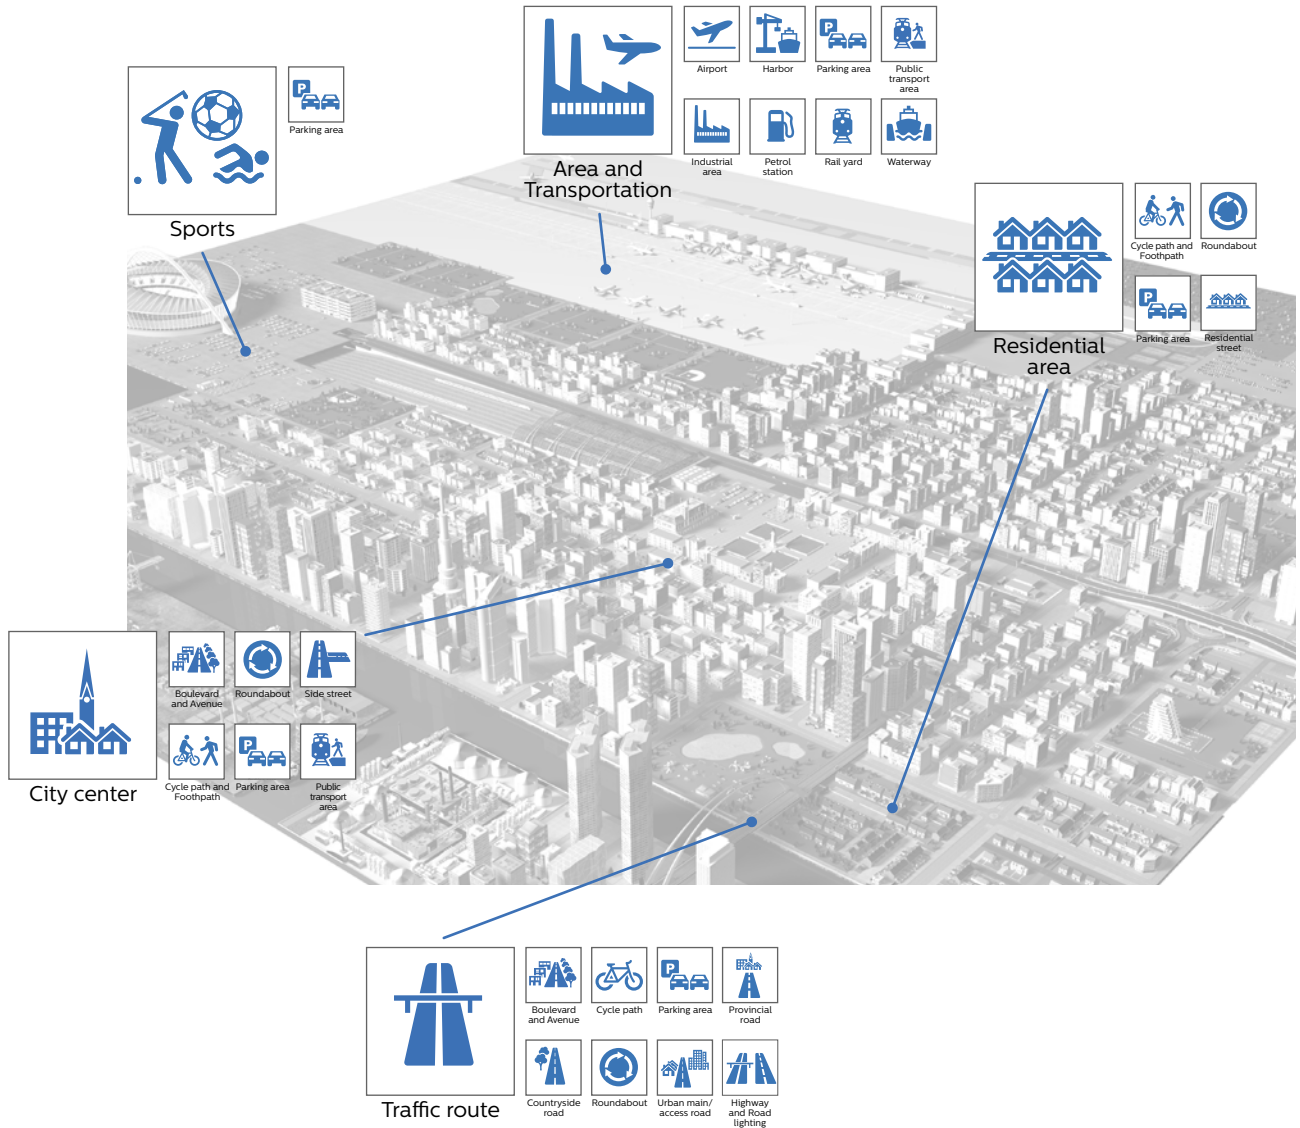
Area and Transportation

Airport
Harbor
Parking area
Public transport area
Industrial area
Petrol station
Rail yard
Waterway

Sports

Parking area

Residential area

Cycle path and Footpath
Roundabout
Parking area
Residential street

City center

Boulevard and Avenue
Roundabout
Side street
Cycle path and Footpath
Parking area
Public transport area

Traffic route

Boulevard and Avenue
Cycle path
Parking area
Provincial road
Countryside road
Roundabout
Urban main/ access road
Highway and Road lighting